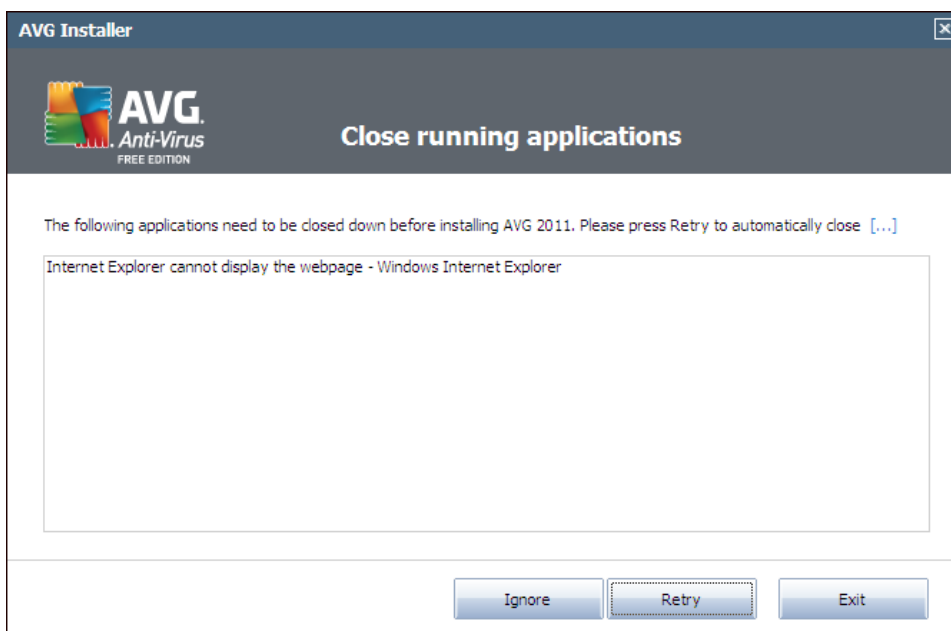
AVG Installer

AVG. Anti-Virus FREE EDITION

Close running applications

The following applications need to be closed down before installing AVG 2011. Please press Retry to automatically close [...]

Internet Explorer cannot display the webpage - Windows Internet Explorer

Ignore Retry Exit